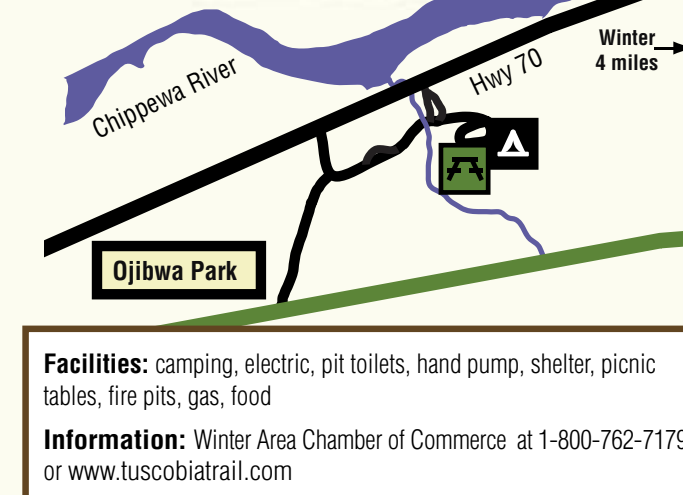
Chippewa River

Hwy 70

Winter
4 miles

Ojibwa Park

**Facilities:** camping, electric, pit toilets, hand pump, shelter, picnic tables, fire pits, gas, food

**Information:** Winter Area Chamber of Commerce at 1-800-762-7179 or www.tuscobiatrail.com